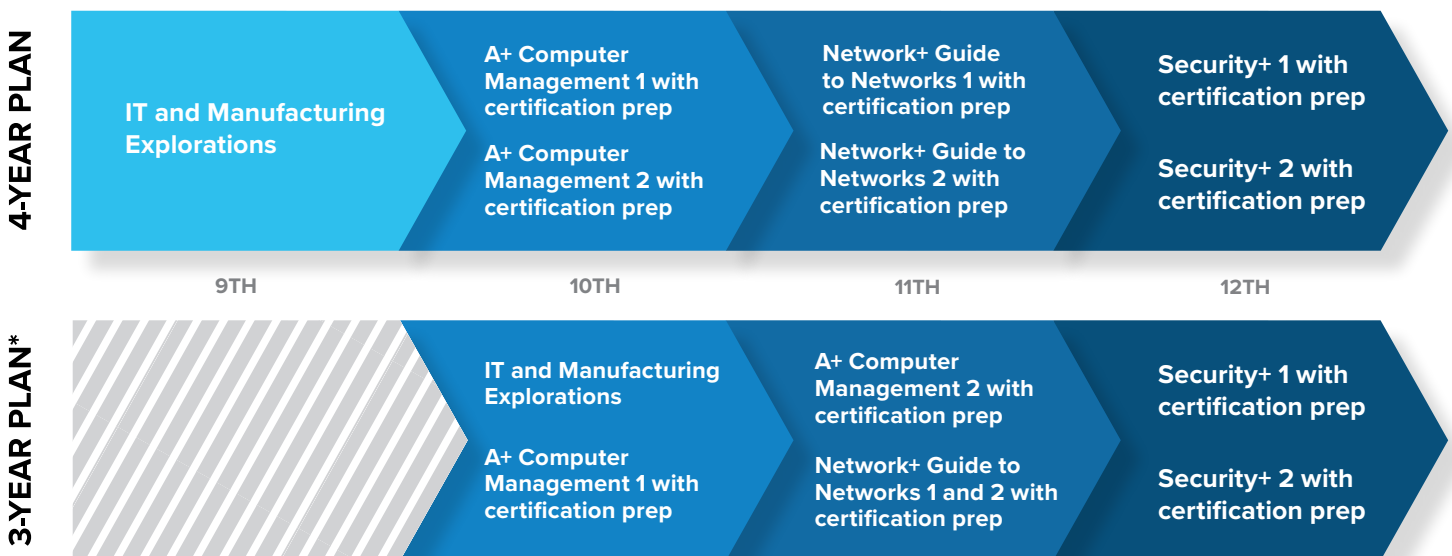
4-YEAR PLAN

IT and Manufacturing Explorations

A+ Computer Management 1 with certification prep

A+ Computer Management 2 with certification prep

Network+ Guide to Networks 1 with certification prep

Network+ Guide to Networks 2 with certification prep

Security+ 1 with certification prep

Security+ 2 with certification prep

9TH

10TH

11TH

12TH

3-YEAR PLAN*

IT and Manufacturing Explorations

A+ Computer Management 1 with certification prep

A+ Computer Management 2 with certification prep

Network+ Guide to Networks 1 and 2 with certification prep

Security+ 1 with certification prep

Security+ 2 with certification prep